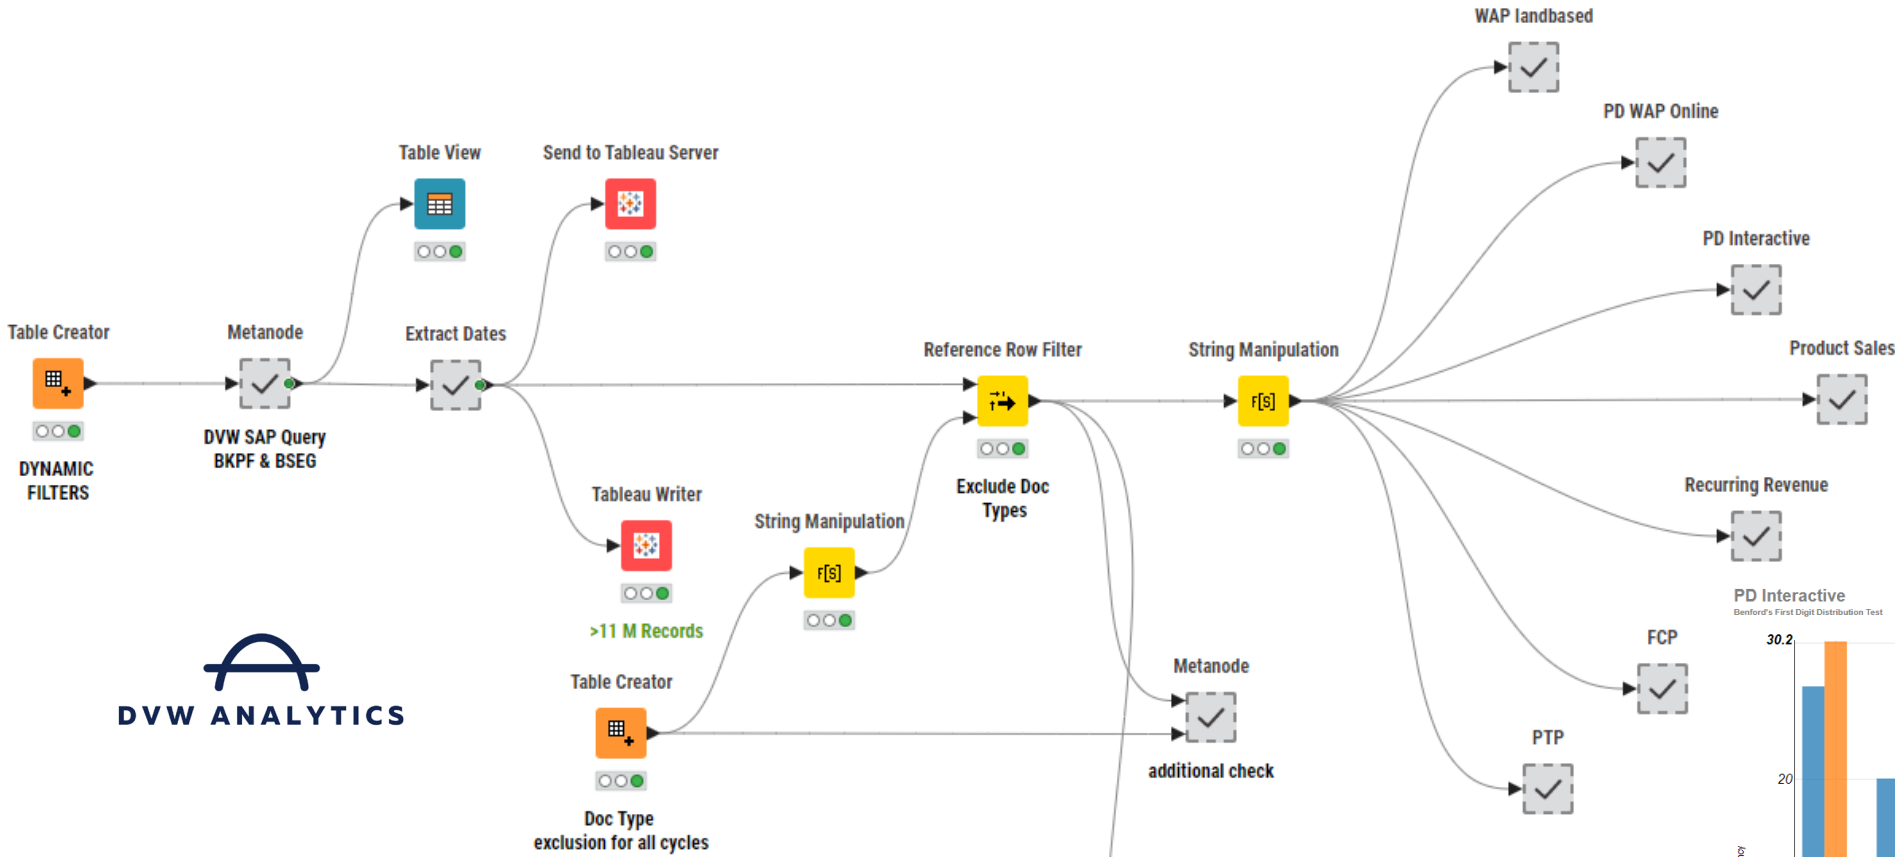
WAP landbased

PD WAP Online

Table View

Send to Tableau Server

PD Interactive

Table Creator

Metanode

Extract Dates

Reference Row Filter

String Manipulation

Product Sales

DVW SAP Query BKPF & BSEG

DYNAMIC FILTERS

Exclude Doc Types

Tableau Writer

String Manipulation

Recurring Revenue

>11 M Records

PD Interactive
Benford's First Digit Distribution Test

30.2

FCP

Metanode

Table Creator

DVW ANALYTICS

additional check

PTP

20

Doc Type exclusion for all cycles